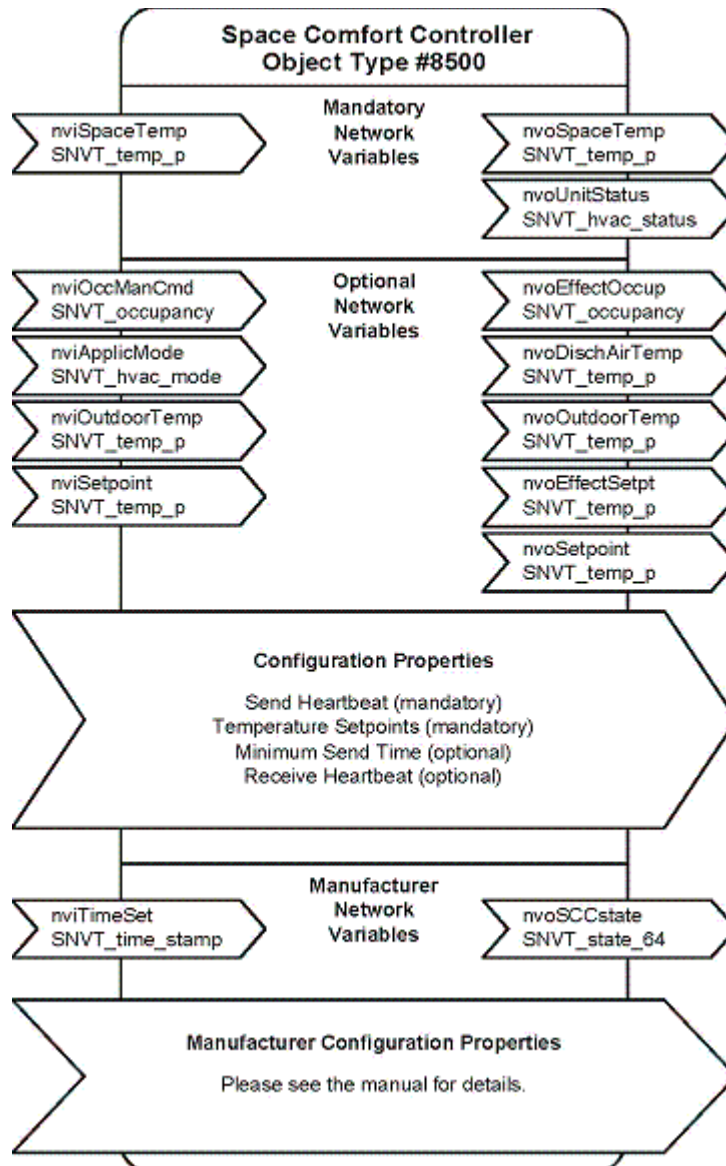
Space Comfort Controller
Object Type #8500

Mandatory
Network
Variables

nviSpaceTemp
SNVT_temp_p

nvoSpaceTemp
SNVT_temp_p

nvoUnitStatus
SNVT_hvac_status

Optional
Network
Variables

nviOccManCmd
SNVT_occupancy

nviApplicMode
SNVT_hvac_mode

nviOutdoorTemp
SNVT_temp_p

nviSetpoint
SNVT_temp_p

nvoEffectOccup
SNVT_occupancy

nvoDischAirTemp
SNVT_temp_p

nvoOutdoorTemp
SNVT_temp_p

nvoEffectSetpt
SNVT_temp_p

nvoSetpoint
SNVT_temp_p

Configuration Properties

Send Heartbeat (mandatory)
Temperature Setpoints (mandatory)
Minimum Send Time (optional)
Receive Heartbeat (optional)

Manufacturer
Network
Variables

nviTimeSet
SNVT_time_stamp

nvoSCCstate
SNVT_state_64

Manufacturer Configuration Properties

Please see the manual for details.